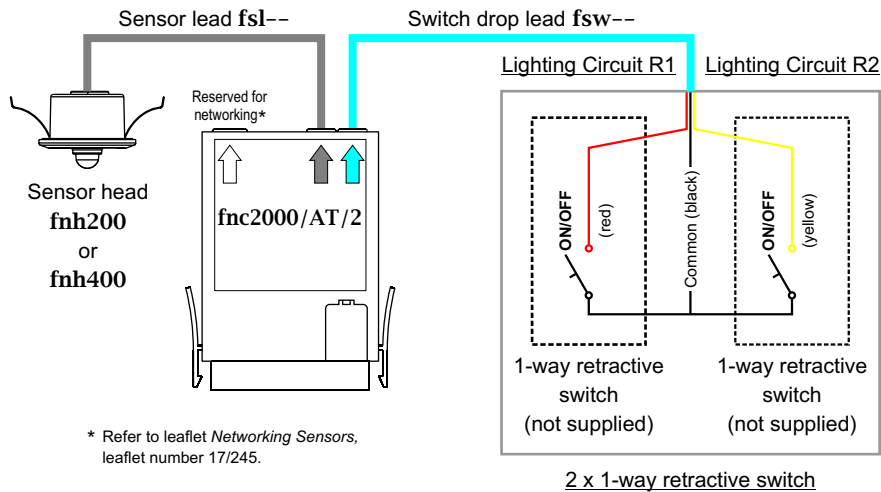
Sensor lead **fsl**--

Switch drop lead **fsw**--

Lighting Circuit R1

Lighting Circuit R2

Reserved for networking*

fnc2000/AT/2

Sensor head
fnh200
or
fnh400

ON/OFF

(red)

Common (black)

ON/OFF

(yellow)

1-way retractive switch (not supplied)

1-way retractive switch (not supplied)

* Refer to leaflet *Networking Sensors,* leaflet number 17/245.

2 x 1-way retractive switch